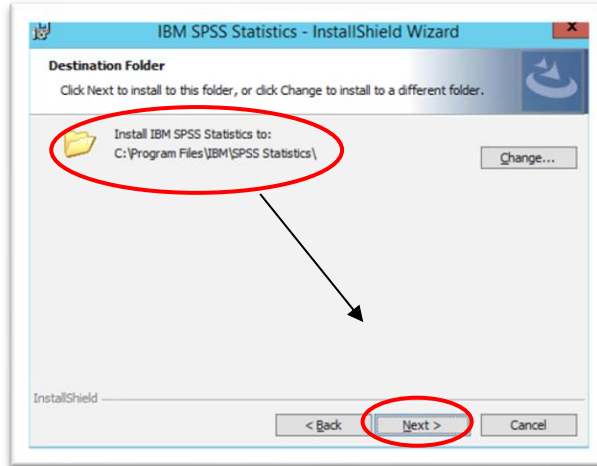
IBM SPSS Statistics - InstallShield Wizard

x

Destination Folder

Click Next to install to this folder, or click Change to install to a different folder.

Install IBM SPSS Statistics to:
C:\Program Files\IBM\SPSS Statistics\

Change...

InstallShield

< Back

Next >

Cancel